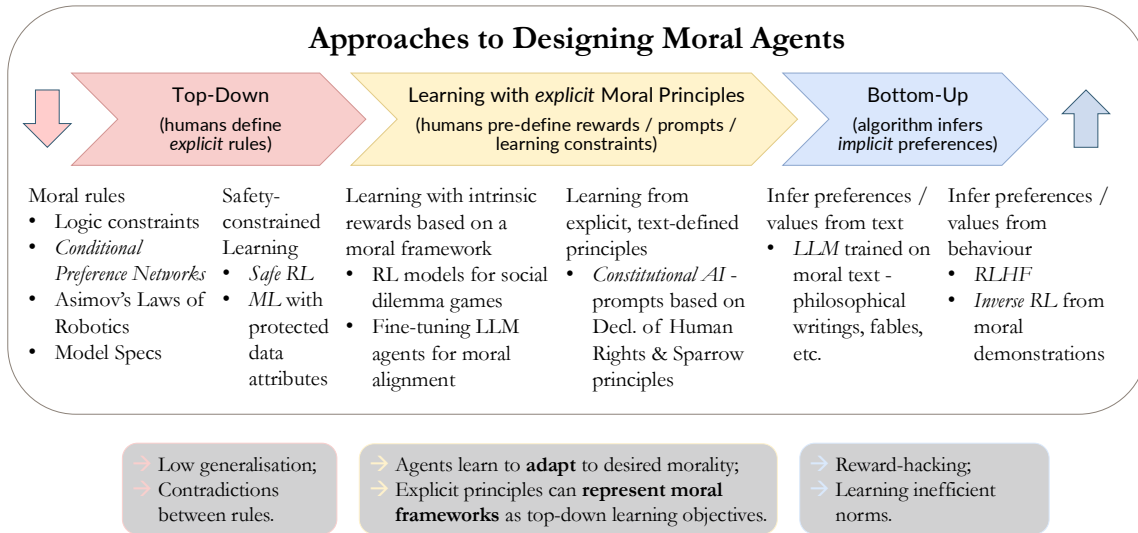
**Approaches to Designing Moral Agents**

Top-Down
(humans define *explicit* rules)

Learning with *explicit* Moral Principles
(humans pre-define rewards / prompts / learning constraints)

Bottom-Up
(algorithm infers *implicit* preferences)

Moral rules
• Logic constraints
• *Conditional Preference Networks*
• Asimov's Laws of Robotics
• Model Specs

Safety-constrained Learning
• *Safe RL*
• *ML* with protected data attributes

Learning with intrinsic rewards based on a moral framework
• RL models for social dilemma games
• Fine-tuning LLM agents for moral alignment

Learning from explicit, text-defined principles
• *Constitutional AI* - prompts based on Decl. of Human Rights & Sparrow principles

Infer preferences / values from text
• *LLM* trained on moral text - philosophical writings, fables, etc.

Infer preferences / values from behaviour
• *RLHF*
• *Inverse RL* from moral demonstrations

→ Low generalisation;
→ Contradictions between rules.

→ Agents learn to **adapt** to desired morality;
→ Explicit principles can **represent moral frameworks** as top-down learning objectives.

→ Reward-hacking;
→ Learning inefficient norms.